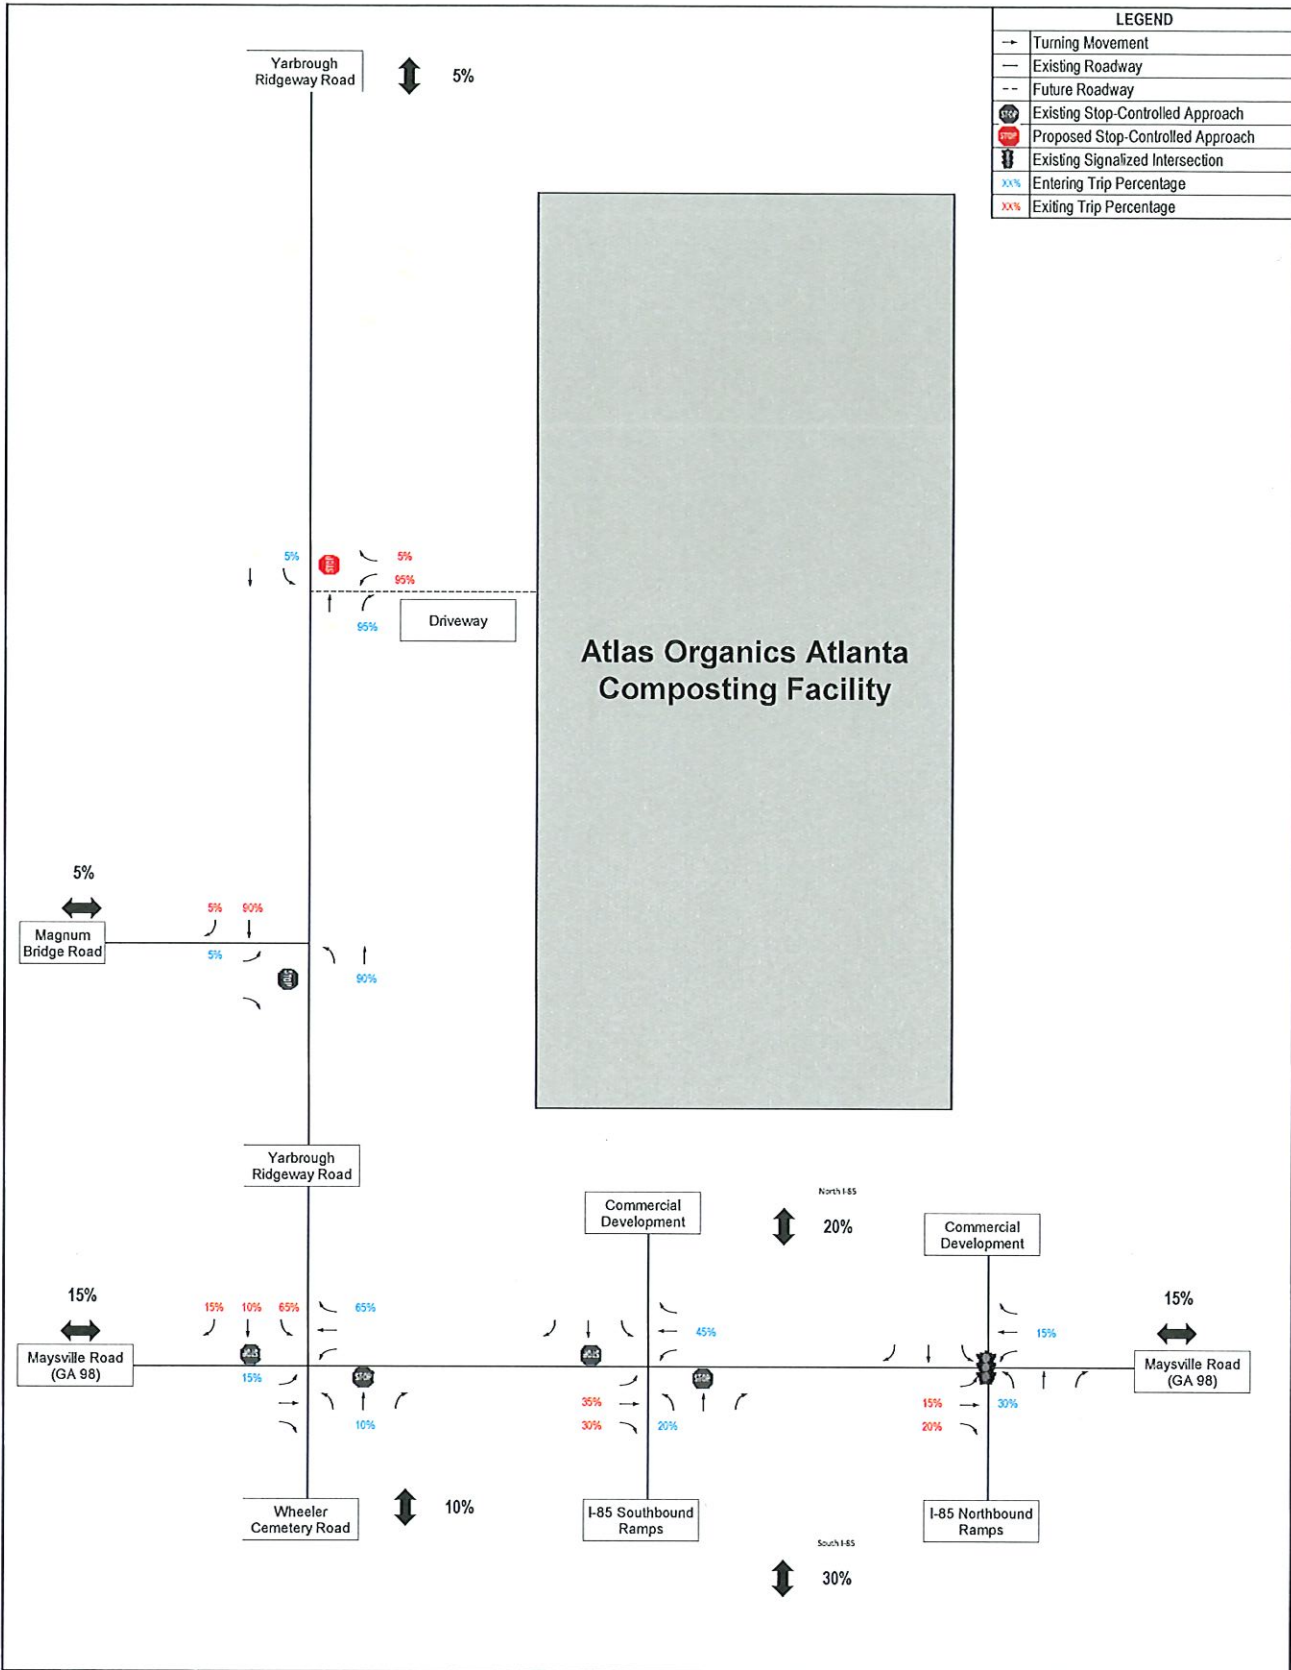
| LEGEND | |
|---|---|
| → | Turning Movement |
| — | Existing Roadway |
| -- | Future Roadway |
| STOP | Existing Stop-Controlled Approach |
| STOP | Proposed Stop-Controlled Approach |
| | Existing Signalized Intersection |
| XX% | Entering Trip Percentage |
| XX% | Exiting Trip Percentage |

Yarbrough Ridgeway Road

5%

5%

STOP

5%

95%

95%

Driveway

Atlas Organics Atlanta Composting Facility

5%

Magnum Bridge Road

5% 90%

5%

STOP

90%

Yarbrough Ridgeway Road

North I-85

20%

Commercial Development

Commercial Development

15%

15%

Maysville Road (GA 98)

15% 10% 65%

65%

STOP

15%

STOP

10%

45%

STOP

35%

30%

STOP

20%

15%

15%

30%

20%

Maysville Road (GA 98)

Wheeler Cemetery Road

10%

I-85 Southbound Ramps

I-85 Northbound Ramps

South I-85

30%